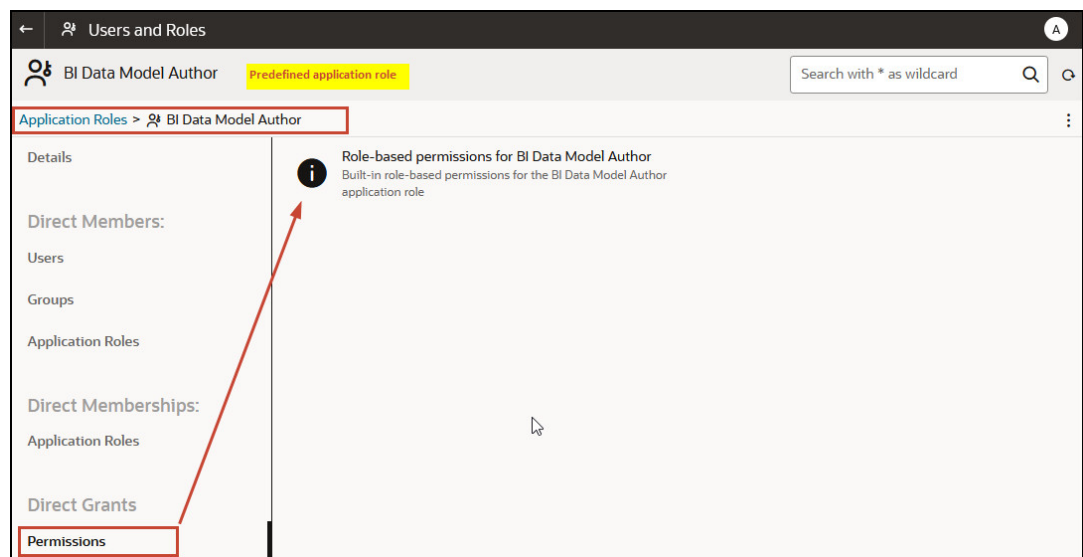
Users and Roles

A

BI Data Model Author

Predefined application role

Search with * as wildcard

Application Roles > BI Data Model Author

Details

Direct Members:

Users

Groups

Application Roles

Direct Memberships:

Application Roles

Direct Grants

Permissions

Role-based permissions for BI Data Model Author

Built-in role-based permissions for the BI Data Model Author application role